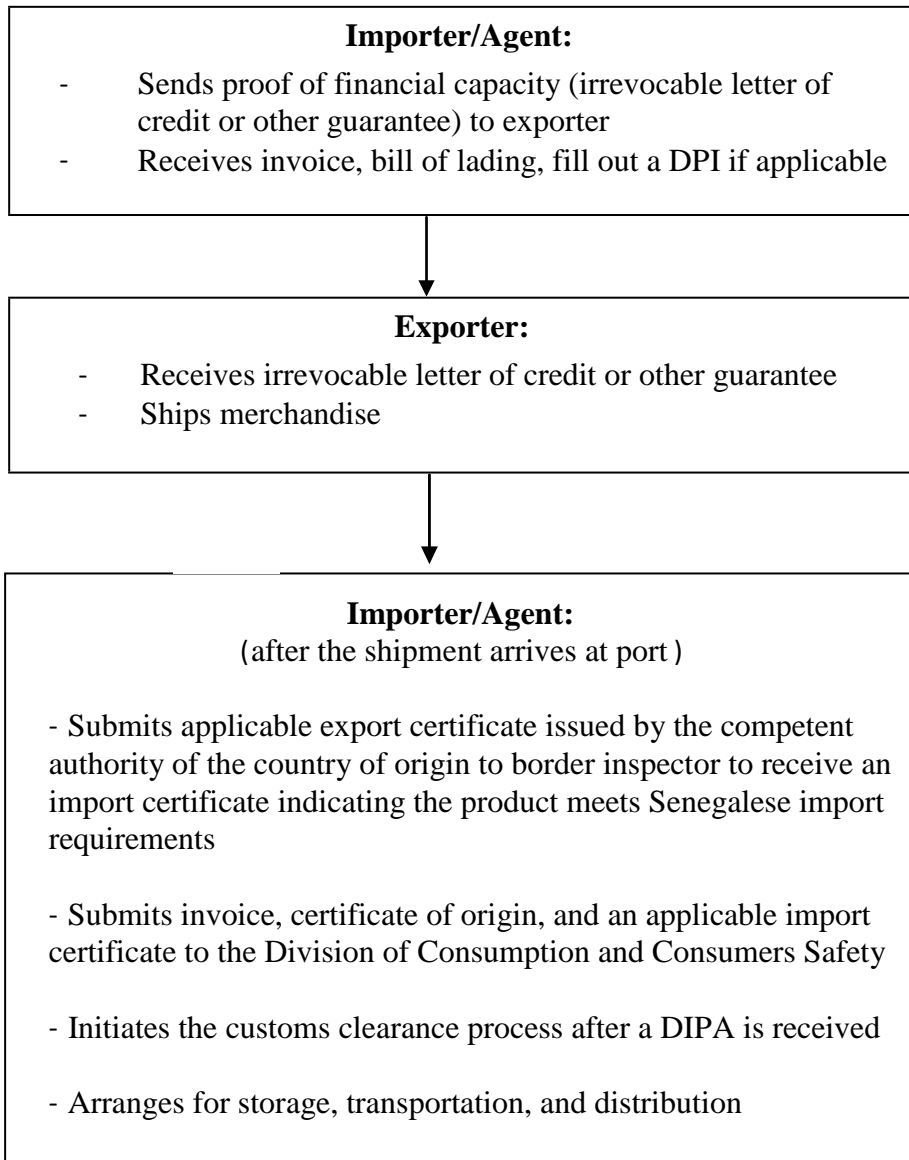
**Importer/Agent:**

- Sends proof of financial capacity (irrevocable letter of credit or other guarantee) to exporter
- Receives invoice, bill of lading, fill out a DPI if applicable

**Exporter:**

- Receives irrevocable letter of credit or other guarantee
- Ships merchandise

**Importer/Agent:**
(after the shipment arrives at port)

- Submits applicable export certificate issued by the competent authority of the country of origin to border inspector to receive an import certificate indicating the product meets Senegalese import requirements

- Submits invoice, certificate of origin, and an applicable import certificate to the Division of Consumption and Consumers Safety

- Initiates the customs clearance process after a DIPA is received

- Arranges for storage, transportation, and distribution